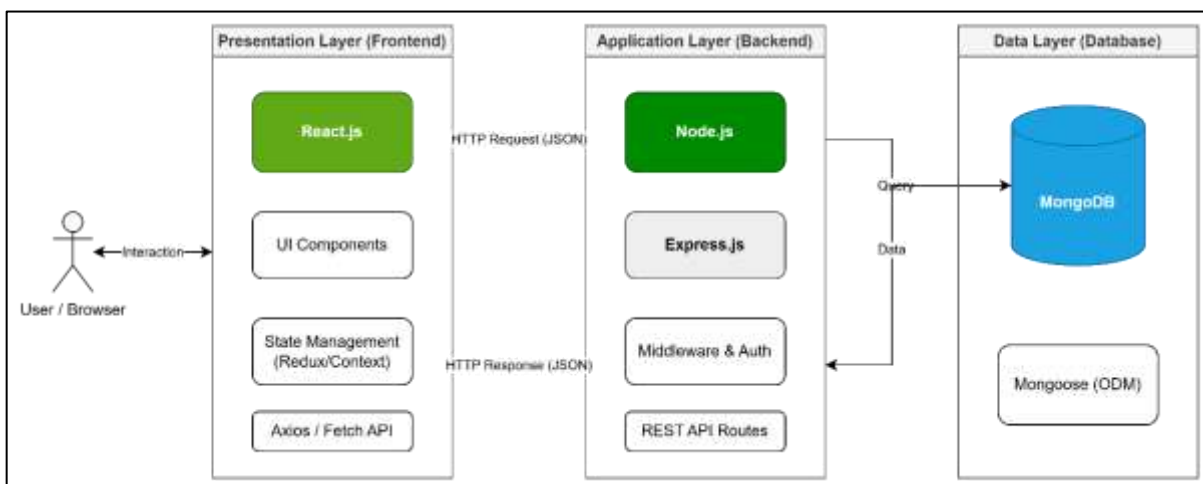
Presentation Layer (Frontend)

React.js

UI Components

State Management (Redux/Context)

Axios / Fetch API

Interaction

User / Browser

HTTP Request (JSON)

HTTP Response (JSON)

Application Layer (Backend)

Node.js

Express.js

Middleware & Auth

REST API Routes

Query

Data

Data Layer (Database)

MongoDB

Mongoose (ODM)